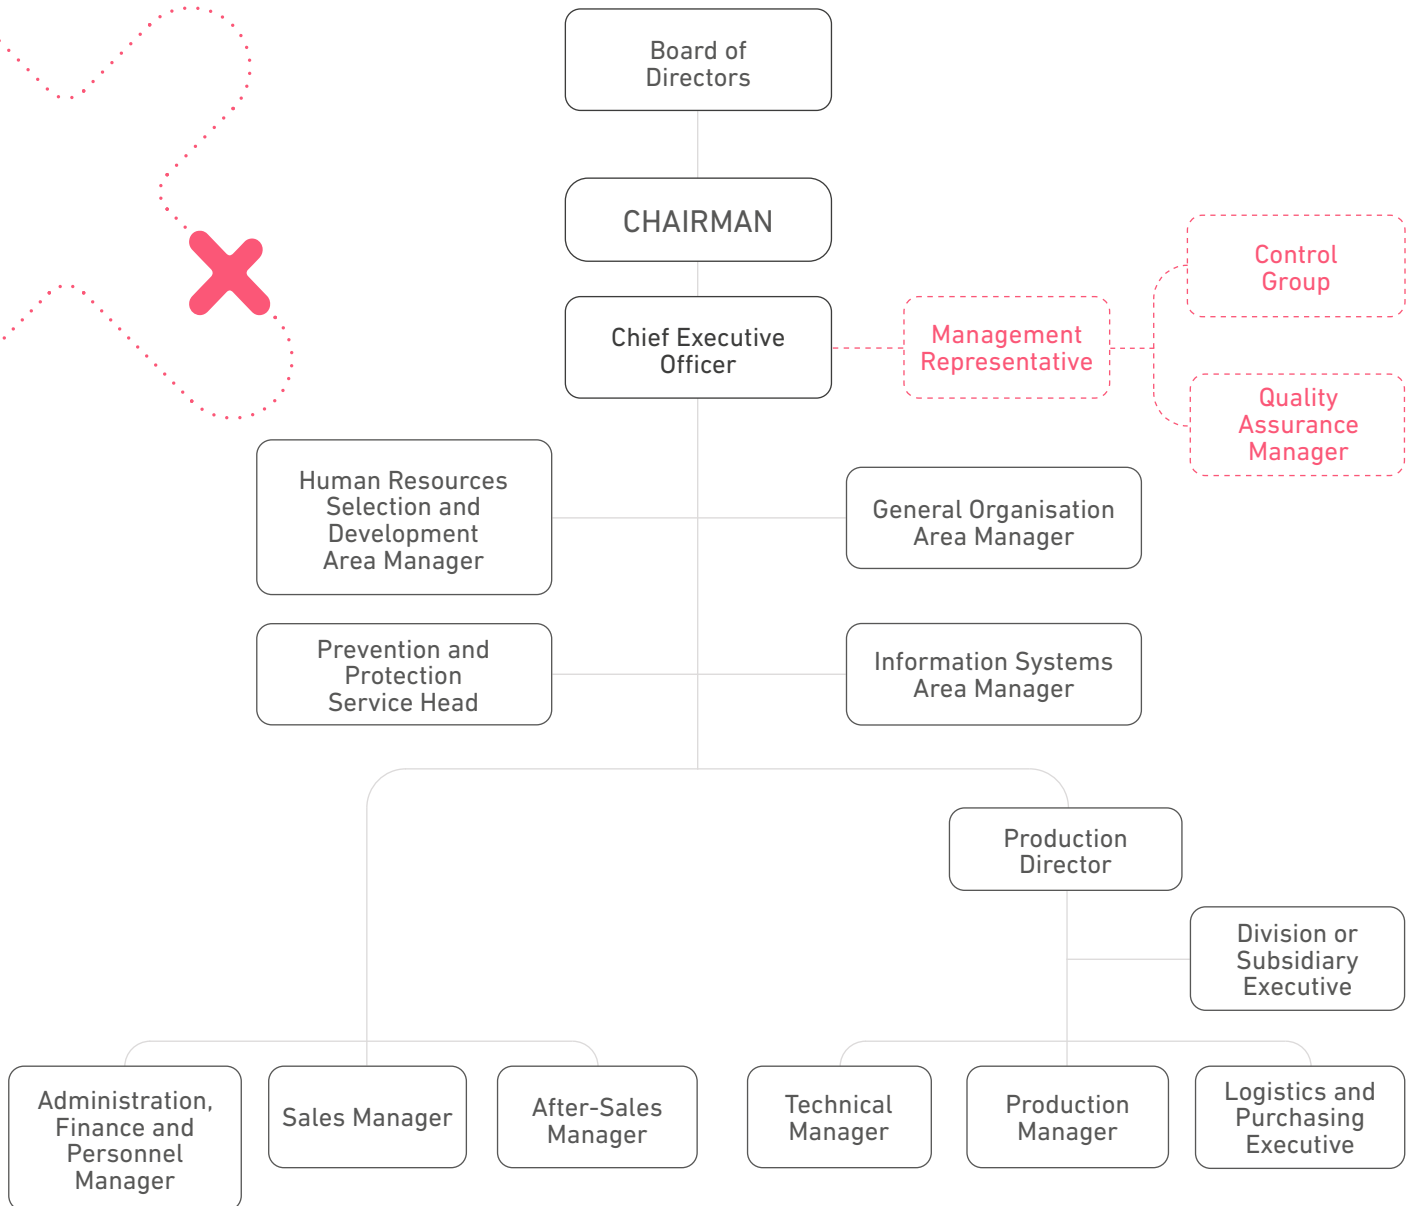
Board of Directors

CHAIRMAN

Chief Executive Officer

Management Representative

Control Group

Quality Assurance Manager

Human Resources Selection and Development Area Manager

General Organisation Area Manager

Prevention and Protection Service Head

Information Systems Area Manager

Production Director

Division or Subsidiary Executive

Administration, Finance and Personnel Manager

Sales Manager

After-Sales Manager

Technical Manager

Production Manager

Logistics and Purchasing Executive